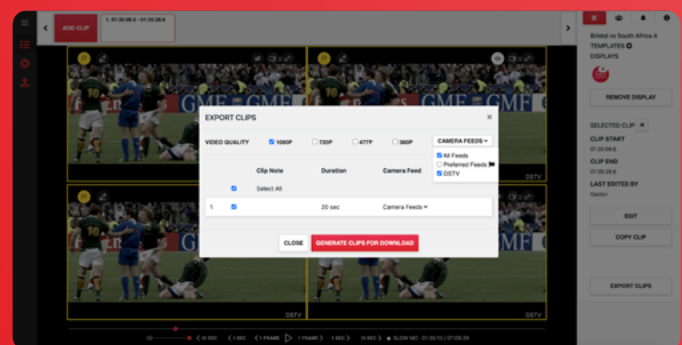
ADD CLIP
1. 01:35:06.6 - 01:35:26.6

Bristol vs South Africa A
TEMPLATES
DISPLAYS

REMOVE DISPLAY

SELECTED CLIP
CLIP START
01:35:06.6
CLIP END
01:35:26.6
LAST EDITED BY
Declan

EDIT
COPY CLIP

EXPORT CLIPS

DSTV
DSTV
DSTV

EXPORT CLIPS
VIDEO QUALITY
1080P
720P
477P
360P
CAMERA FEEDS
All Feeds
Preferred Feeds
DSTV

| | | Clip Note | Duration | Camera Feed |
|---|---|---|---|---|
| | | Select All | | |
| 1 | | | 20 sec | Camera Feeds |

CLOSE
GENERATE CLIPS FOR DOWNLOAD

10 SEC
1 SEC
1 FRAME
1 FRAME
1 SEC
10 SEC
SLOW MO
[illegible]